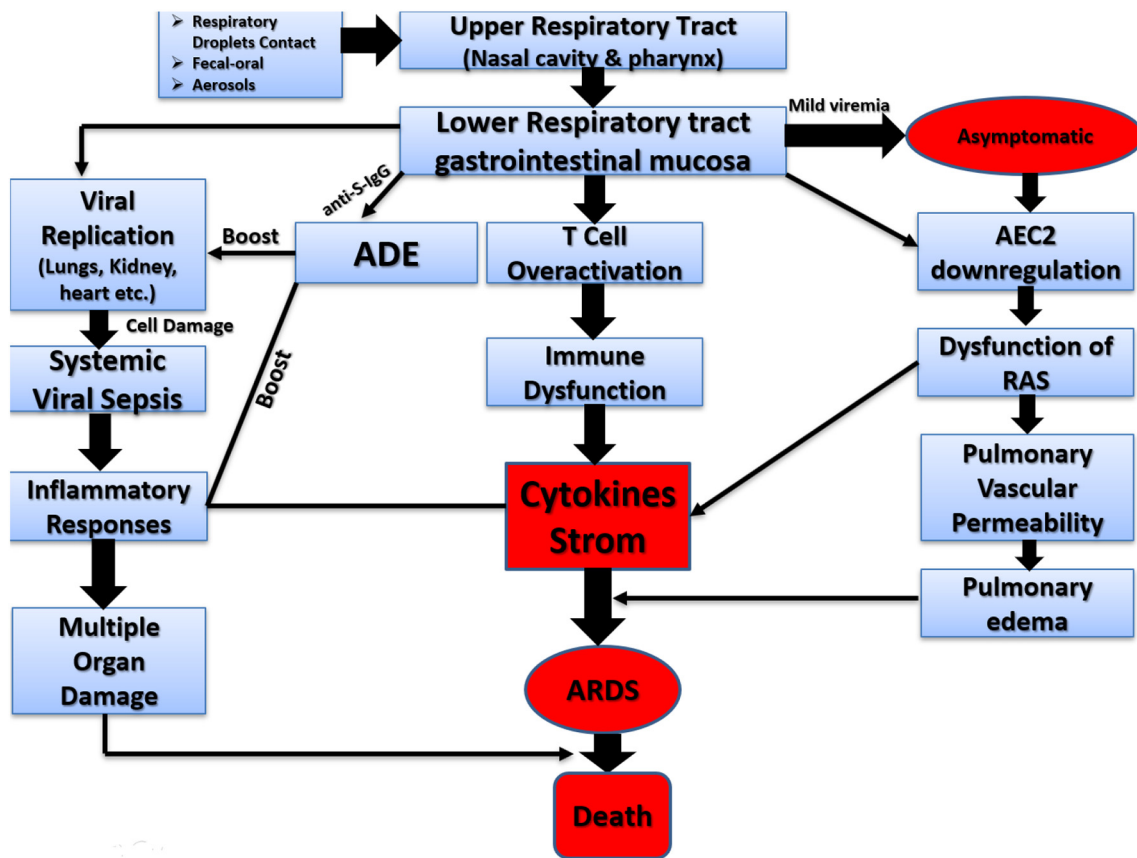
➢ Respiratory Droplets Contact
➢ Fecal-oral
➢ Aerosols

Upper Respiratory Tract
(Nasal cavity & pharynx)

Lower Respiratory tract
gastrointestinal mucosa

Mild viremia

Asymptomatic

anti-S-IgG

Viral Replication
(Lungs, Kidney, heart etc.)

Boost

ADE

T Cell Overactivation

AEC2 downregulation

Cell Damage

Systemic Viral Sepsis

Boost

Immune Dysfunction

Dysfunction of RAS

Pulmonary Vascular Permeability

Inflammatory Responses

Cytokines Strom

Pulmonary edema

Multiple Organ Damage

ARDS

Death